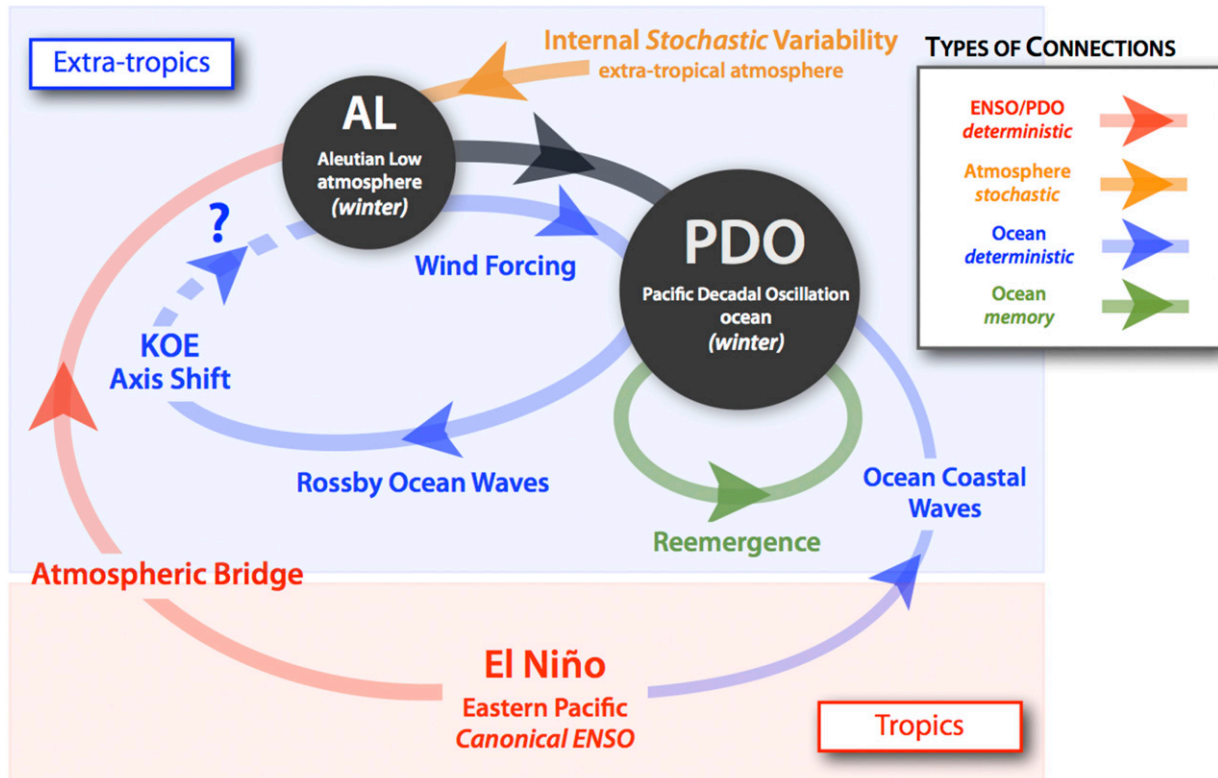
Extra-tropics

Internal *Stochastic* Variability
extra-tropical atmosphere

TYPES OF CONNECTIONS

ENSO/PDO
*deterministic*

Atmosphere
*stochastic*

Ocean
*deterministic*

Ocean
*memory*

AL
Aleutian Low
atmosphere
*(winter)*

?

Wind Forcing

PDO
Pacific Decadal Oscillation
ocean
*(winter)*

KOE
Axis Shift

Rossby Ocean Waves

Ocean Coastal
Waves

Reemergence

Atmospheric Bridge

El Niño
Eastern Pacific
*Canonical ENSO*

Tropics